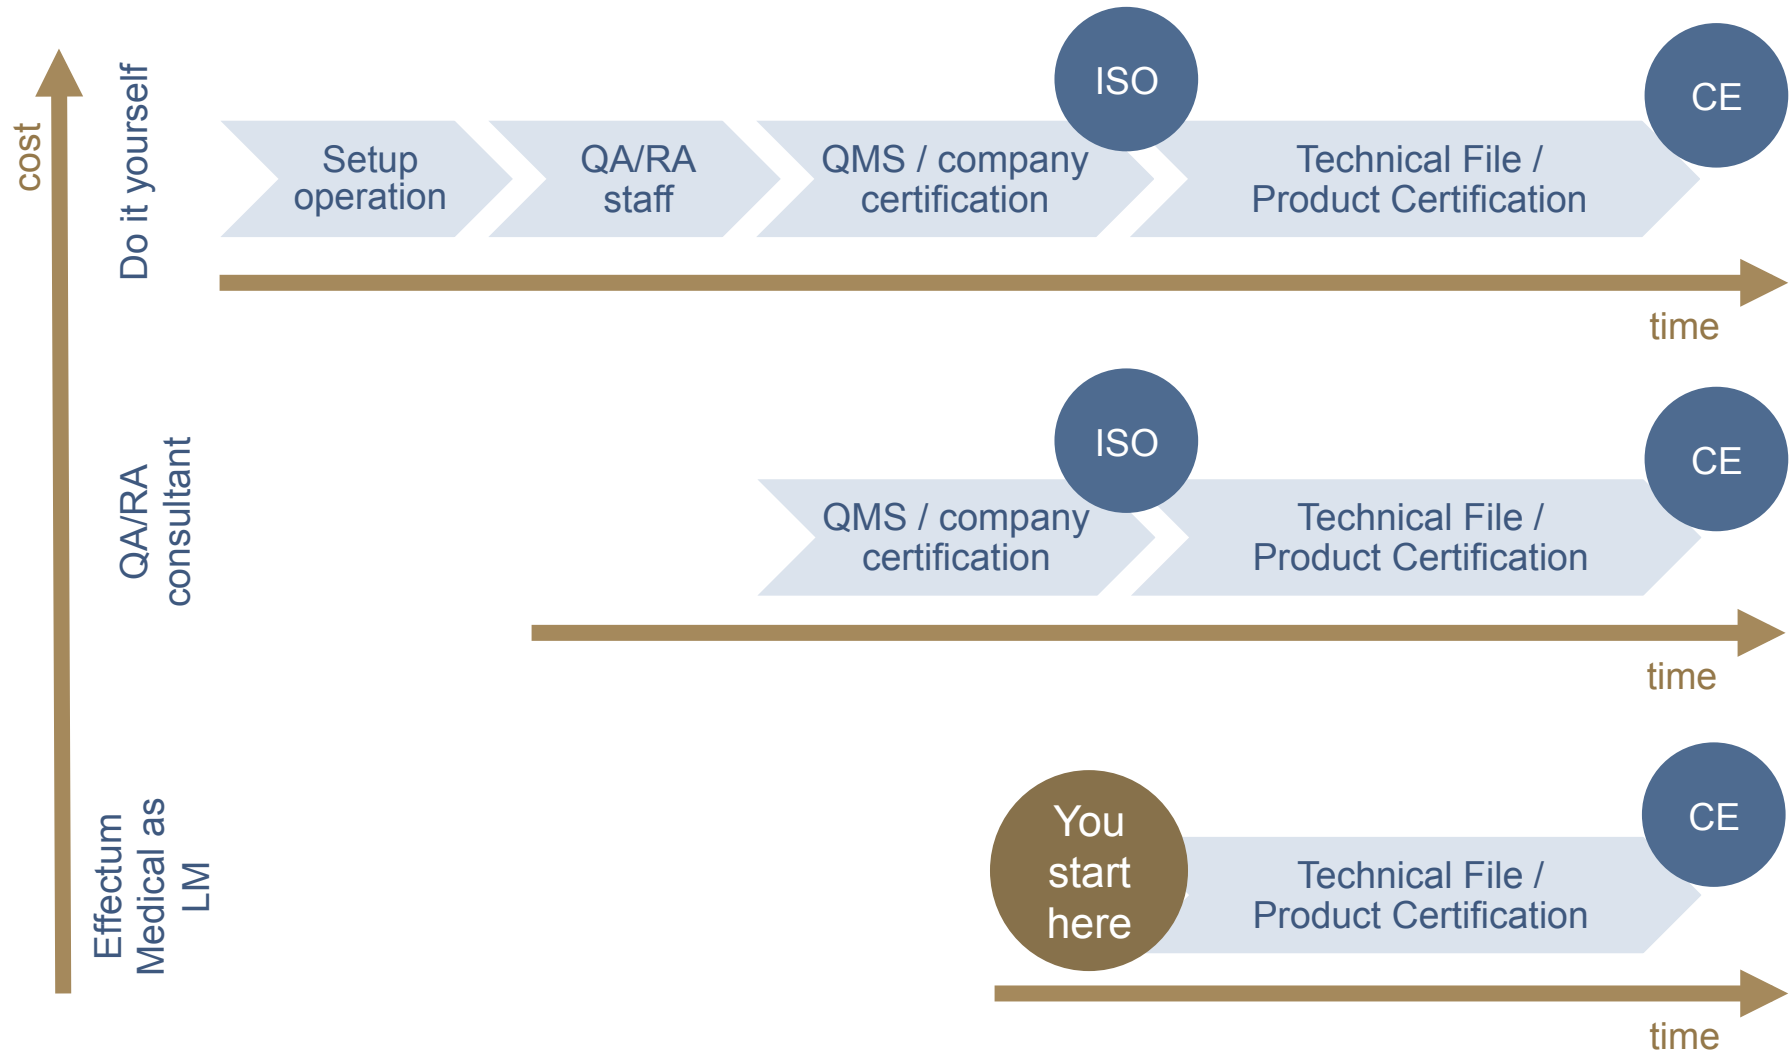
cost

Do it yourself

Setup operation

QA/RA staff

QMS / company certification

ISO

Technical File / Product Certification

CE

time

QA/RA consultant

ISO

QMS / company certification

Technical File / Product Certification

CE

time

Effectum Medical as LM

You start here

Technical File / Product Certification

CE

time